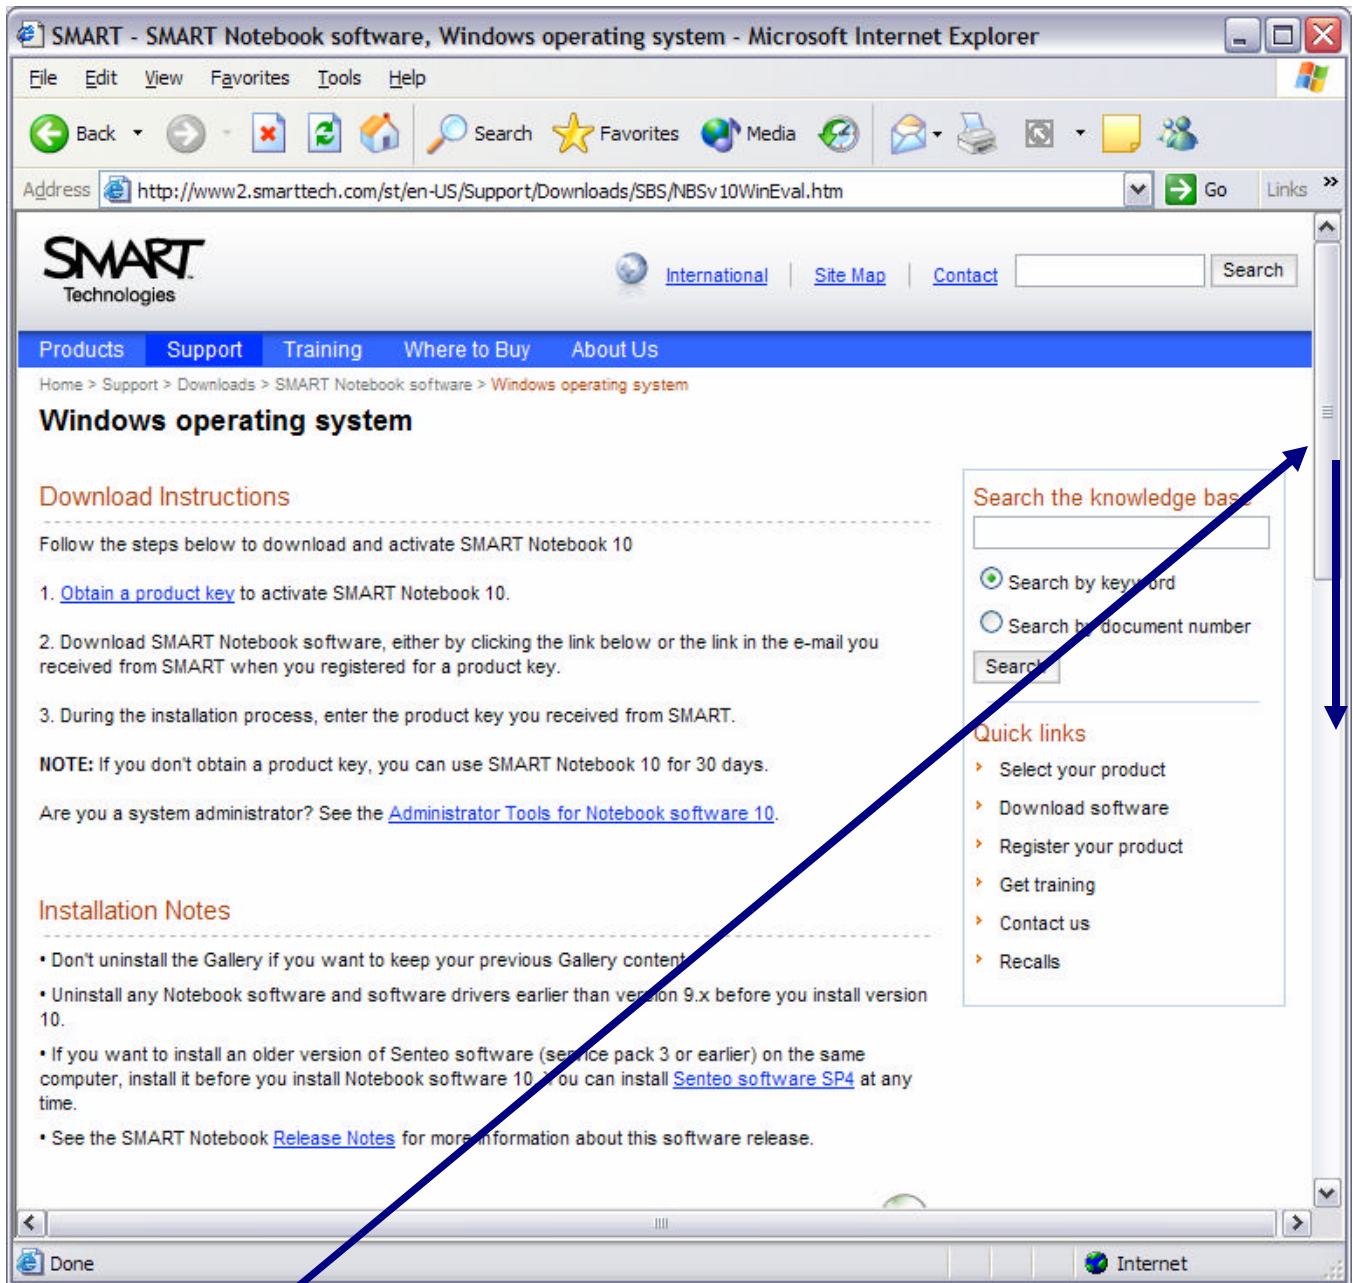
SMART - SMART Notebook software, Windows operating system - Microsoft Internet Explorer

File Edit View Favorites Tools Help

Back Search Favorites Media

Address http://www2.smarttech.com/st/en-US/Support/Downloads/SBS/NBSv10WinEval.htm Go Links

SMART Technologies

International | Site Map | Contact Search

Products Support Training Where to Buy About Us

Home > Support > Downloads > SMART Notebook software > Windows operating system

Windows operating system

Download Instructions

Follow the steps below to download and activate SMART Notebook 10

1. Obtain a product key to activate SMART Notebook 10.

2. Download SMART Notebook software, either by clicking the link below or the link in the e-mail you received from SMART when you registered for a product key.

3. During the installation process, enter the product key you received from SMART.

NOTE: If you don't obtain a product key, you can use SMART Notebook 10 for 30 days.

Are you a system administrator? See the Administrator Tools for Notebook software 10.

Installation Notes

• Don't uninstall the Gallery if you want to keep your previous Gallery content.

• Uninstall any Notebook software and software drivers earlier than version 9.x before you install version 10.

• If you want to install an older version of Senteo software (service pack 3 or earlier) on the same computer, install it before you install Notebook software 10. You can install Senteo software SP4 at any time.

• See the SMART Notebook Release Notes for more information about this software release.

Search the knowledge base

Search by keyword

Search by document number

Search

Quick links

Select your product

Download software

Register your product

Get training

Contact us

Recalls

Done Internet